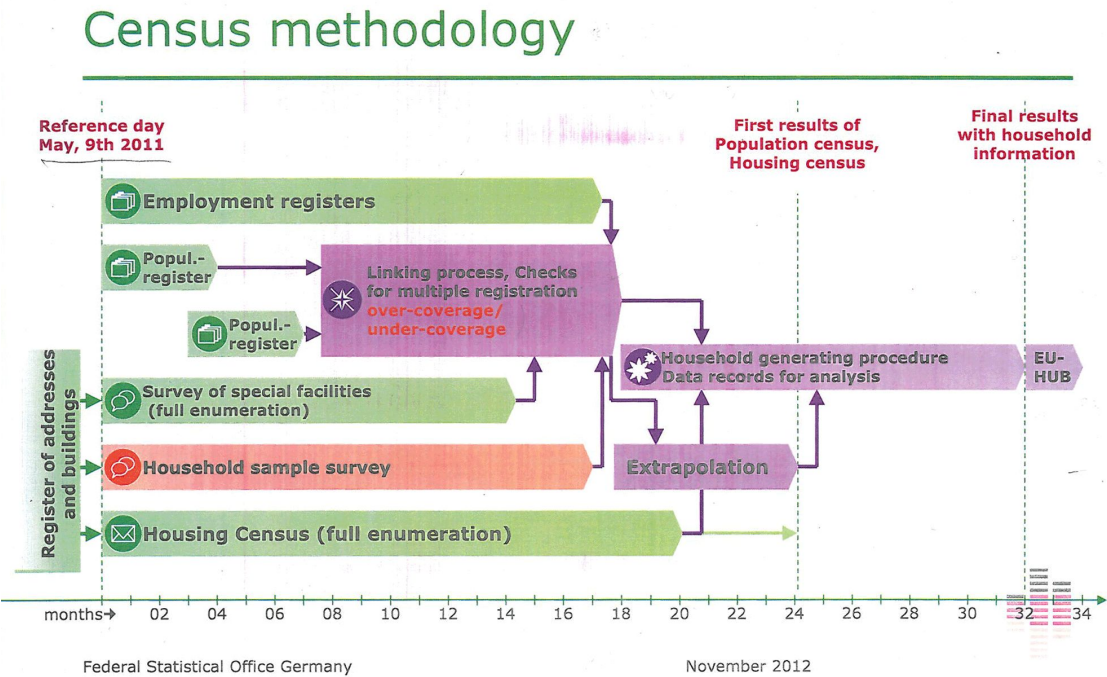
Census methodology

Reference day
May, 9th 2011

First results of
Population census,
Housing census

Final results
with household
information

Employment registers

Popul.-
register

Linking process, Checks
for multiple registration
over-coverage/
under-coverage

Popul.-
register

Household generating procedure
Data records for analysis

EU-
HUB

Register of addresses
and buildings

Survey of special facilities
(full enumeration)

Household sample survey

Extrapolation

Housing Census (full enumeration)

months→ 02 04 06 08 10 12 14 16 18 20 22 24 26 28 30 32 34

Federal Statistical Office Germany

November 2012